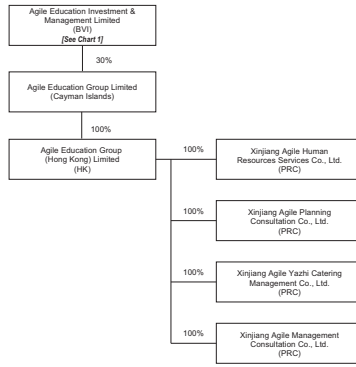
Agile Education Investment & Management Limited
(BVI)
[See Chart 1]

30%

Agile Education Group Limited
(Cayman Islands)

100%

Agile Education Group
(Hong Kong) Limited
(HK)

100%

Xinjiang Agile Human Resources Services Co., Ltd.
(PRC)

100%

Xinjiang Agile Planning Consultation Co., Ltd.
(PRC)

100%

Xinjiang Agile Yazhi Catering Management Co., Ltd.
(PRC)

100%

Xinjiang Agile Management Consultation Co., Ltd.
(PRC)